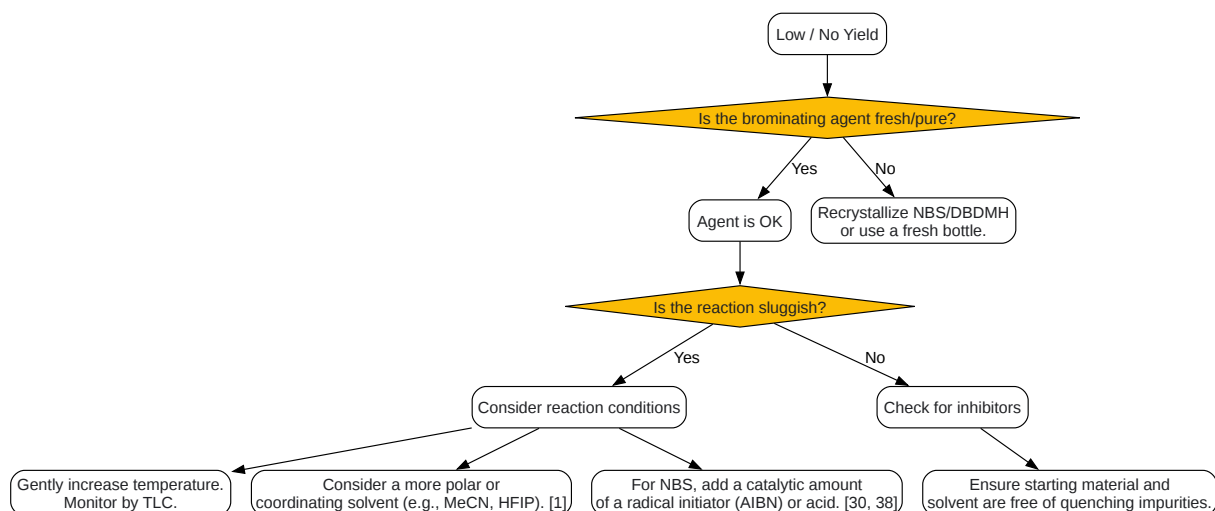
Low / No Yield

Is the brominating agent fresh/pure?

Yes

No

Agent is OK

Recrystallize NBS/DBDMH or use a fresh bottle.

Is the reaction sluggish?

Yes

No

Consider reaction conditions

Check for inhibitors

Gently increase temperature. Monitor by TLC.

Consider a more polar or coordinating solvent (e.g., MeCN, HFIP). [1]

For NBS, add a catalytic amount of a radical initiator (AIBN) or acid. [30, 38]

Ensure starting material and solvent are free of quenching impurities.